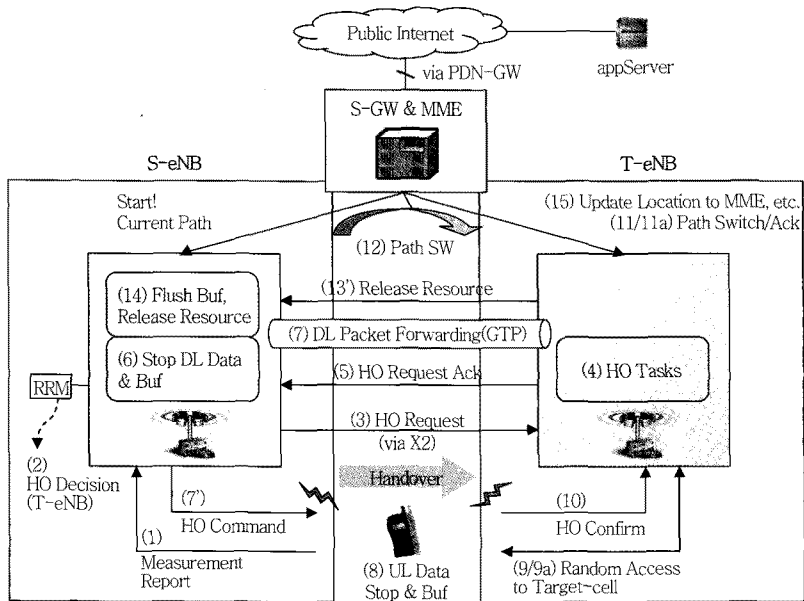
Public Internet

appServer

via PDN-GW

S-GW & MME

S-eNB

T-eNB

Start!
Current Path

(15) Update Location to MME, etc.
(11/11a) Path Switch/Ack

(12) Path SW

(14) Flush Buf, Release Resource

(13') Release Resource

(7) DL Packet Forwarding(GTP)

(6) Stop DL Data & Buf

(5) HO Request Ack

(4) HO Tasks

RRM

(3) HO Request
(via X2)

(2)
HO Decision
(T-eNB)

Handover

(7')
HO Command

(10)
HO Confirm

(1)
Measurement Report

(8) UL Data Stop & Buf

(9/9a) Random Access to Target-cell